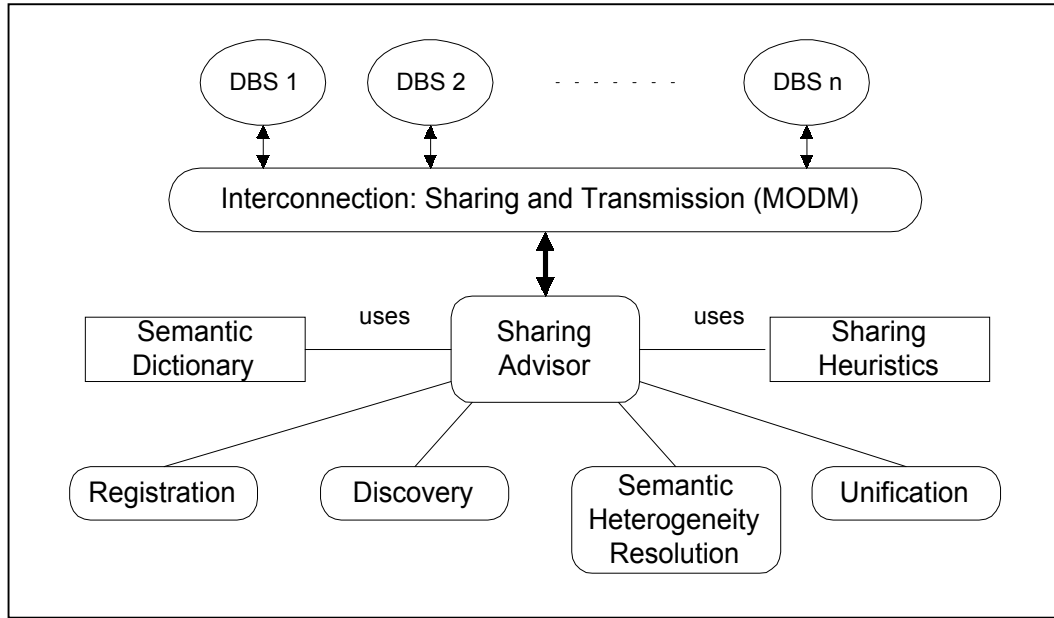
DBS 1

DBS 2

- - - - - - -

DBS n

Interconnection: Sharing and Transmission (MODM)

Semantic Dictionary

uses

Sharing Advisor

uses

Sharing Heuristics

Registration

Discovery

Semantic Heterogeneity Resolution

Unification